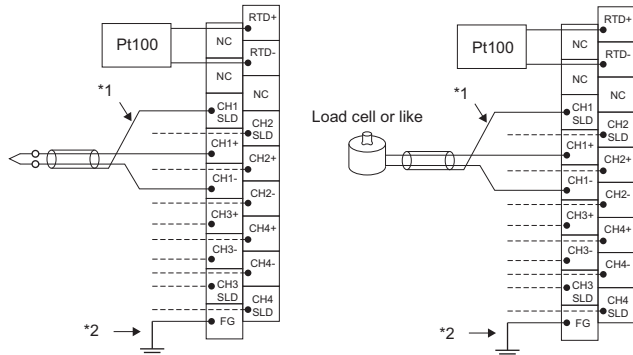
Pt100
NC
RTD+
RTD-
NC
NC
*1
CH1 SLD
CH2 SLD
CH1+
CH2+
CH1-
CH2-
CH3+
CH4+
CH3-
CH4-
CH3 SLD
CH4 SLD
FG
*2

Pt100
NC
RTD+
RTD-
NC
NC
Load cell or like
*1
CH1 SLD
CH2 SLD
CH1+
CH2+
CH1-
CH2-
CH3+
CH4+
CH3-
CH4-
CH3 SLD
CH4 SLD
FG
*2